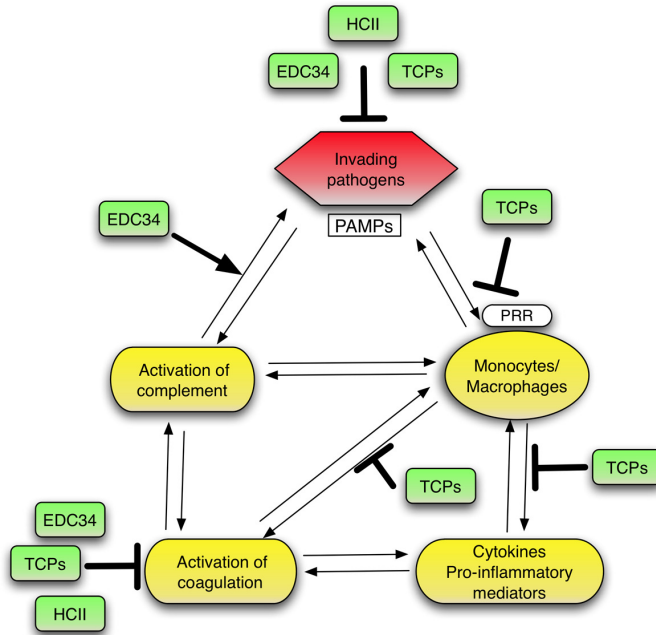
HCII

EDC34

TCPs

Invading pathogens

PAMPs

EDC34

TCPs

PRR

Activation of complement

Monocytes/ Macrophages

TCPs

TCPs

EDC34

TCPs

Activation of coagulation

Cytokines Pro-inflammatory mediators

HCII